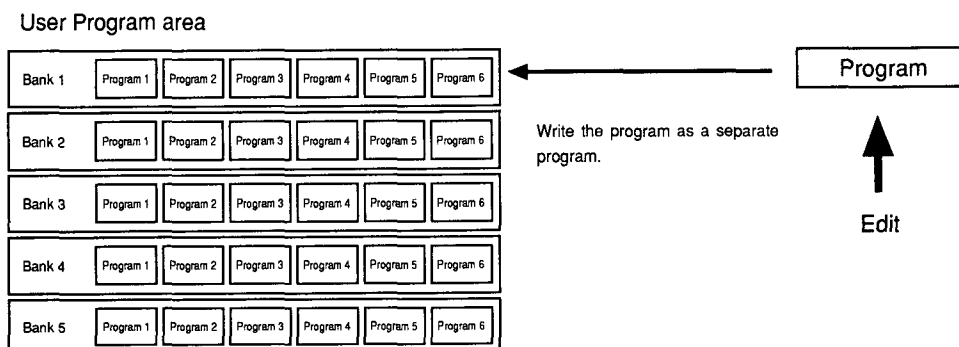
User Program area

Bank 1 Program 1 Program 2 Program 3 Program 4 Program 5 Program 6

Bank 2 Program 1 Program 2 Program 3 Program 4 Program 5 Program 6

Bank 3 Program 1 Program 2 Program 3 Program 4 Program 5 Program 6

Bank 4 Program 1 Program 2 Program 3 Program 4 Program 5 Program 6

Bank 5 Program 1 Program 2 Program 3 Program 4 Program 5 Program 6

Program

Write the program as a separate program.

Edit